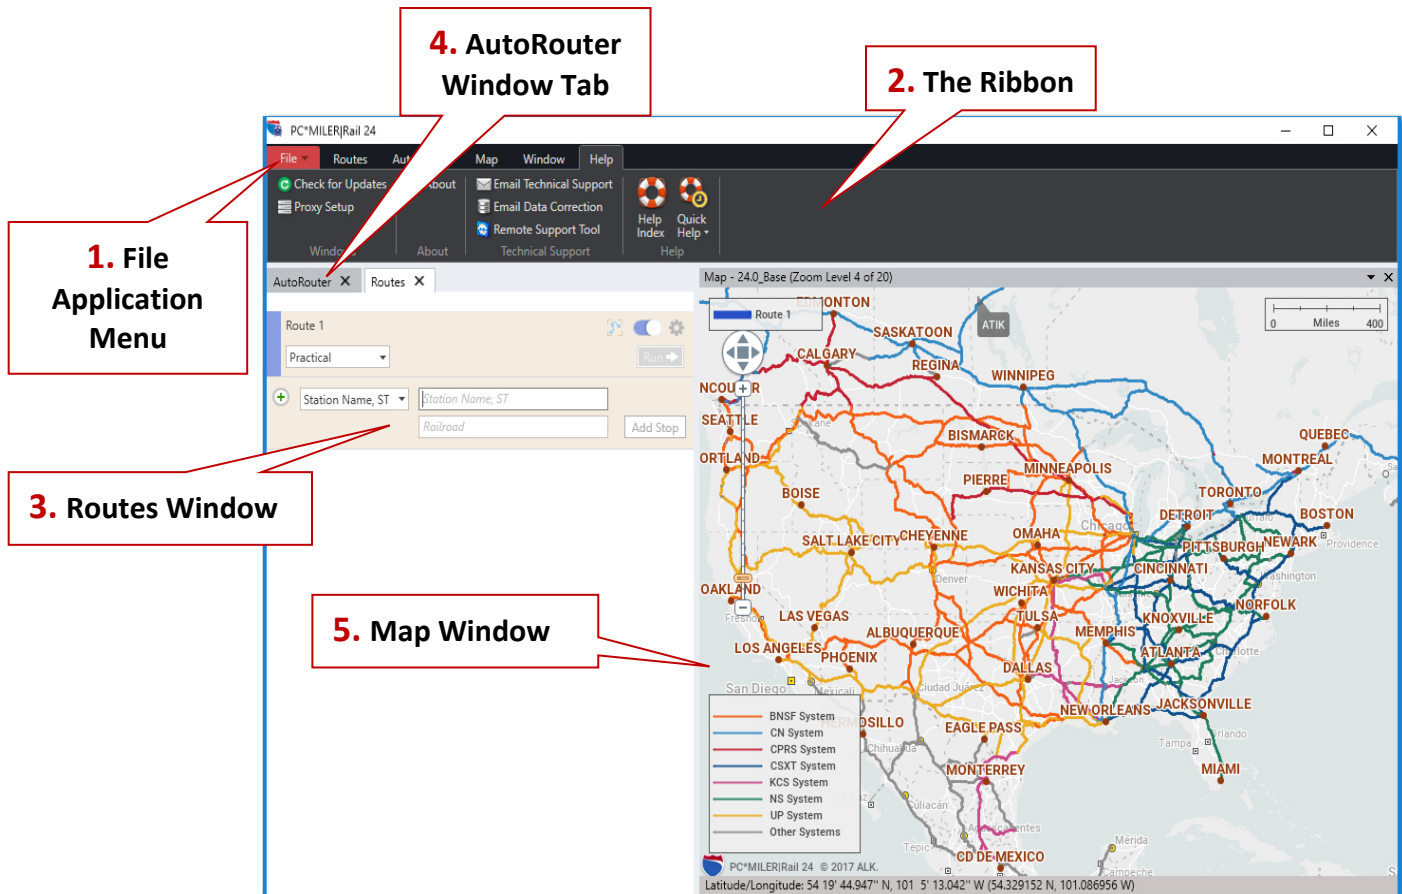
4. AutoRouter Window Tab

2. The Ribbon

PC*MILER|Rail 24

File Routes Aut Map Window Help

Check for Updates
Proxy Setup
Windo
About
About
Email Technical Support
Email Data Correction
Remote Support Tool
Technical Support
Help Index
Quick Help
Help

1. File Application Menu

AutoRouter ✕ Routes ✕

Route 1
Practical
Run
Station Name, ST
Station Name, ST
Railroad
Add Stop

3. Routes Window

Map - 24.0_Base (Zoom Level 4 of 20)

Route 1
ATIK
0 Miles 400

EDMONTON
SASKATOON
CALGARY
REGINA
WINNIPEG
NCOUVER
SEATTLE
Spokane
BISMARCK
QUEBEC
MONTREAL
ORTLAND
MINNEAPOLIS
PIERRE
BOISE
TORONTO
DETROIT
BOSTON
Chicago
SALT LAKE CITY
CHEYENNE
OMAHA
PITTSBURGH
NEWARK
Providence
Denver
KANSAS CITY
CINCINNATI
Washington
OAKLAND
WICHITA
NORFOLK
Fresno
LAS VEGAS
TULSA
KNOXVILLE
ALBUQUERQUE
MEMPHIS
LOS ANGELES
PHOENIX
ATLANTA
Charlotte
DALLAS
San Diego
Mexicali
Ciudad Juarez
Jackson
HERMOSILLO
EAGLE PASS
NEW ORLEANS
JACKSONVILLE
Chihuahua
Orlando
Tampa
MONTERREY
MIAMI
Culiacan
Aguascalientes
Tepic
CD DE MEXICO
Merida
Campeche

5. Map Window

BNSF System
CN System
CPRS System
CSXT System
KCS System
NS System
UP System
Other Systems

PC*MILER|Rail 24 © 2017 ALK.
Latitude/Longitude: 54 19' 44.947" N, 101 5' 13.042" W (54.329152 N, 101.086956 W)